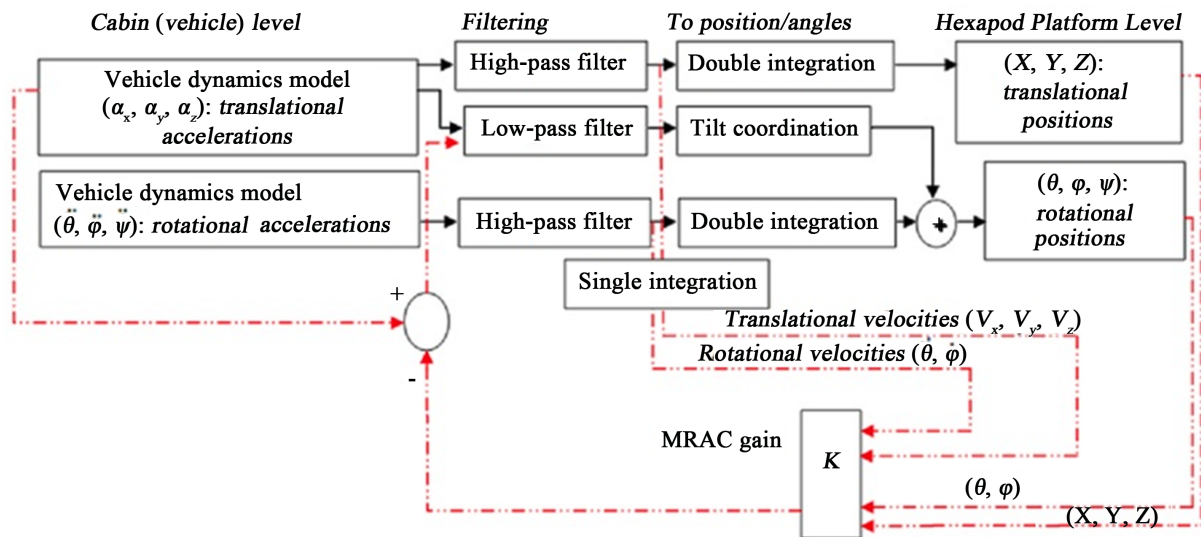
Cabin (vehicle) level

Filtering

To position/angles

Hexapod Platform Level

Vehicle dynamics model ($\alpha_x$, $\alpha_y$, $\alpha_z$): translational accelerations

High-pass filter

Double integration

($X$, $Y$, $Z$): translational positions

Low-pass filter

Tilt coordination

Vehicle dynamics model ($\ddot{\theta}$, $\ddot{\varphi}$, $\ddot{\psi}$): rotational accelerations

High-pass filter

Double integration

+

($\theta$, $\varphi$, $\psi$): rotational positions

Single integration

+

-

Translational velocities ($V_x$, $V_y$, $V_z$)

Rotational velocities ($\dot{\theta}$, $\dot{\varphi}$)

MRAC gain

$K$

($\theta$, $\varphi$)

(X, Y, Z)